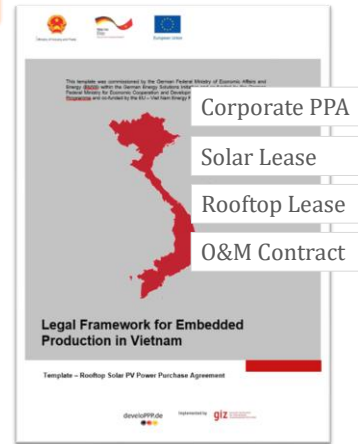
European Union

This template was commissioned by the German Federal Ministry of Economic Affairs and Energy (BMWi) within the German Energy Solutions Initiative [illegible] the German Federal Ministry for Economic Cooperation and Develop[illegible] Programme and co-funded by the EU – Viet Nam Energy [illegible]

Corporate PPA

Solar Lease

Rooftop Lease

O&M Contract

Legal Framework for Embedded Production in Vietnam

Template – Rooftop Solar PV Power Purchase Agreement

develoPPP.de

Implemented by giz